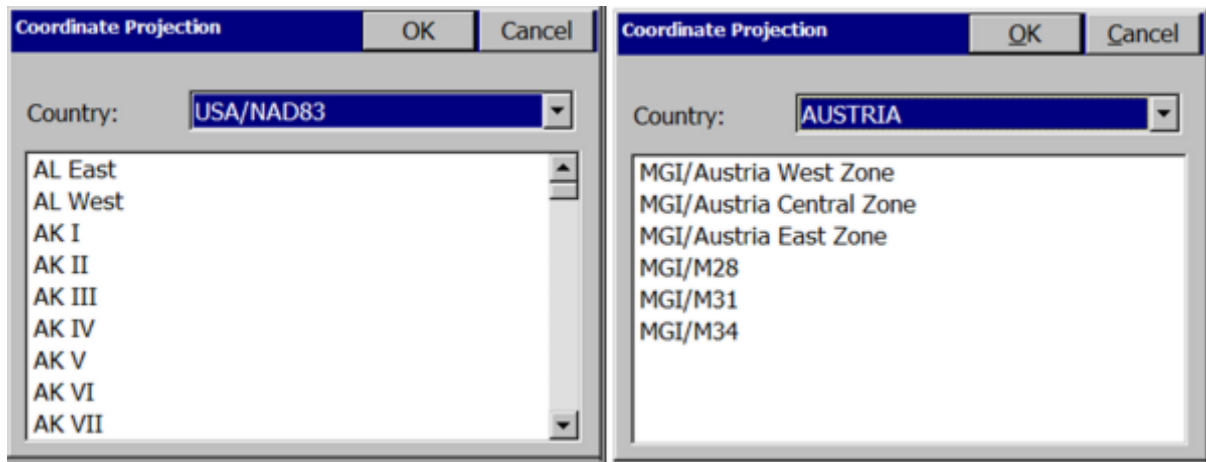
Coordinate Projection
OK
Cancel

Country: USA/NAD83

AL East
AL West
AK I
AK II
AK III
AK IV
AK V
AK VI
AK VII

Coordinate Projection
OK
Cancel

Country: AUSTRIA

MGI/Austria West Zone
MGI/Austria Central Zone
MGI/Austria East Zone
MGI/M28
MGI/M31
MGI/M34